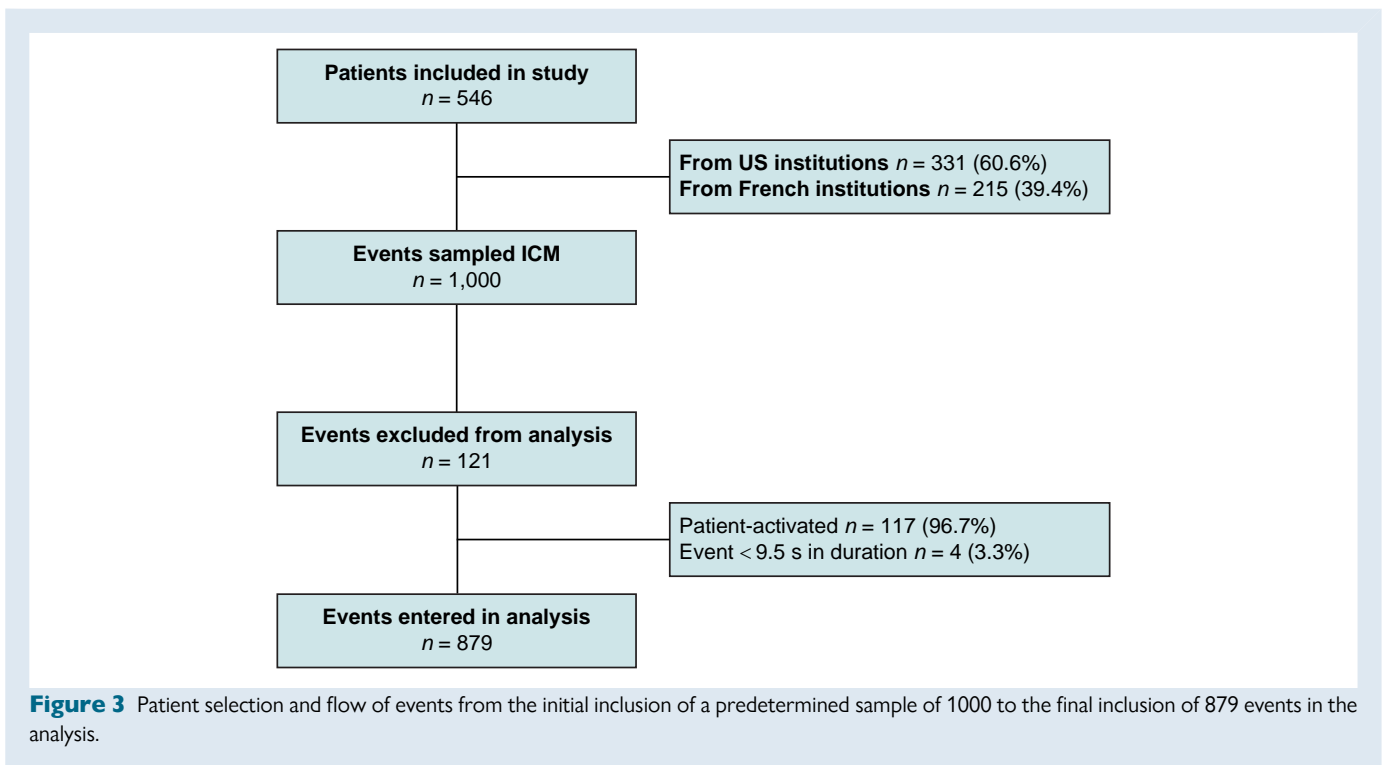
Patients included in study
$n = 546$

From US institutions $n = 331$ (60.6%)
From French institutions $n = 215$ (39.4%)

Events sampled ICM
$n = 1,000$

Events excluded from analysis
$n = 121$

Patient-activated $n = 117$ (96.7%)
Event < 9.5 s in duration $n = 4$ (3.3%)

Events entered in analysis
$n = 879$

Figure 3 Patient selection and flow of events from the initial inclusion of a predetermined sample of 1000 to the final inclusion of 879 events in the analysis.